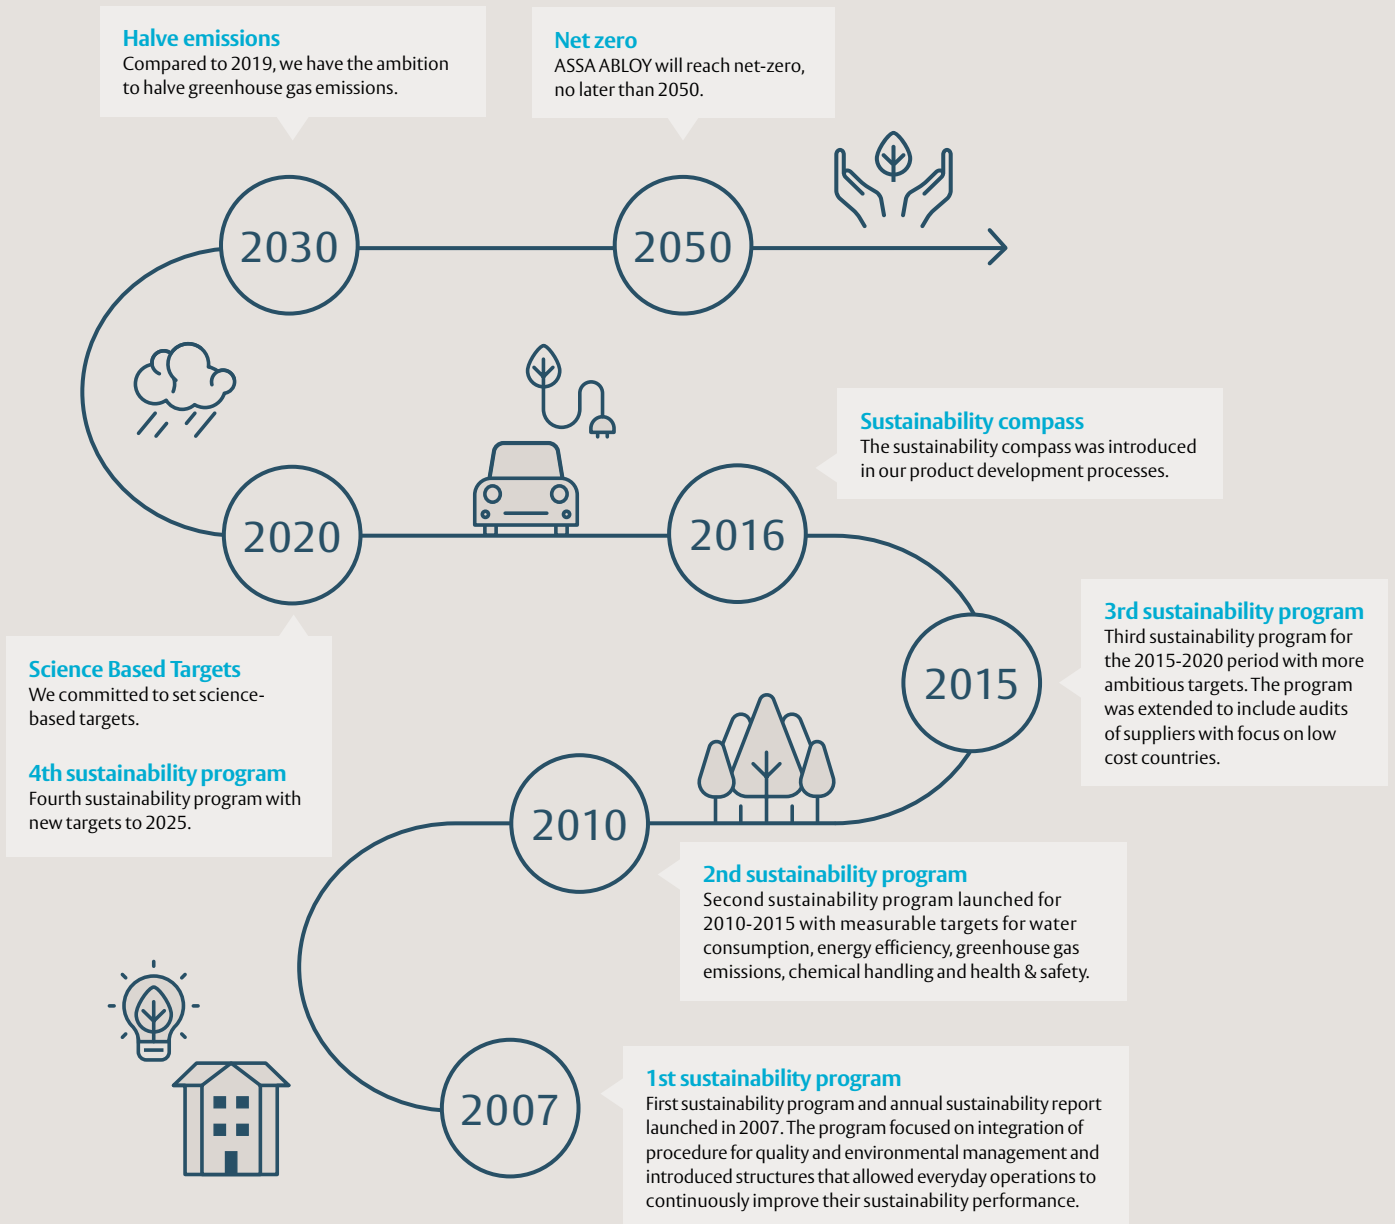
Halve emissions
Compared to 2019, we have the ambition to halve greenhouse gas emissions.

Net zero
ASSA ABLOY will reach net-zero, no later than 2050.

2030

2050

Sustainability compass
The sustainability compass was introduced in our product development processes.

2020

2016

3rd sustainability program
Third sustainability program for the 2015-2020 period with more ambitious targets. The program was extended to include audits of suppliers with focus on low cost countries.

2015

Science Based Targets
We committed to set science-based targets.

4th sustainability program
Fourth sustainability program with new targets to 2025.

2010

2nd sustainability program
Second sustainability program launched for 2010-2015 with measurable targets for water consumption, energy efficiency, greenhouse gas emissions, chemical handling and health & safety.

2007

1st sustainability program
First sustainability program and annual sustainability report launched in 2007. The program focused on integration of procedure for quality and environmental management and introduced structures that allowed everyday operations to continuously improve their sustainability performance.